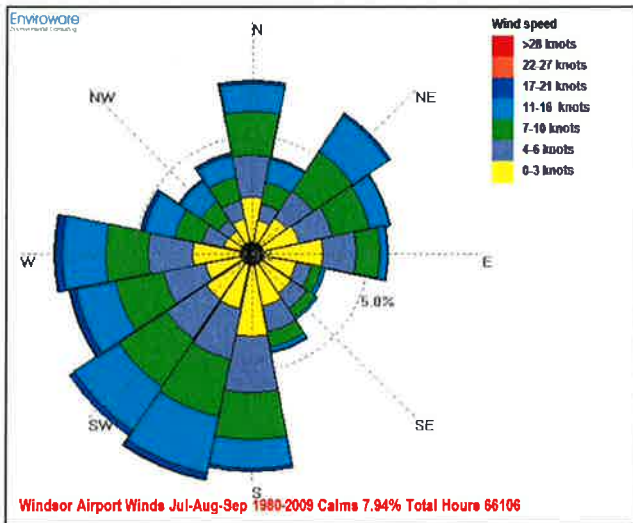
Enviroware
Environmental Consulting

N
NE
E
SE
S
SW
W
NW

5.0%

Wind speed
>28 knots
22-27 knots
17-21 knots
11-16 knots
7-10 knots
4-6 knots
0-3 knots

Windsor Airport Winds Jul-Aug-Sep 1980-2009 Calms 7.94% Total Hours 66106